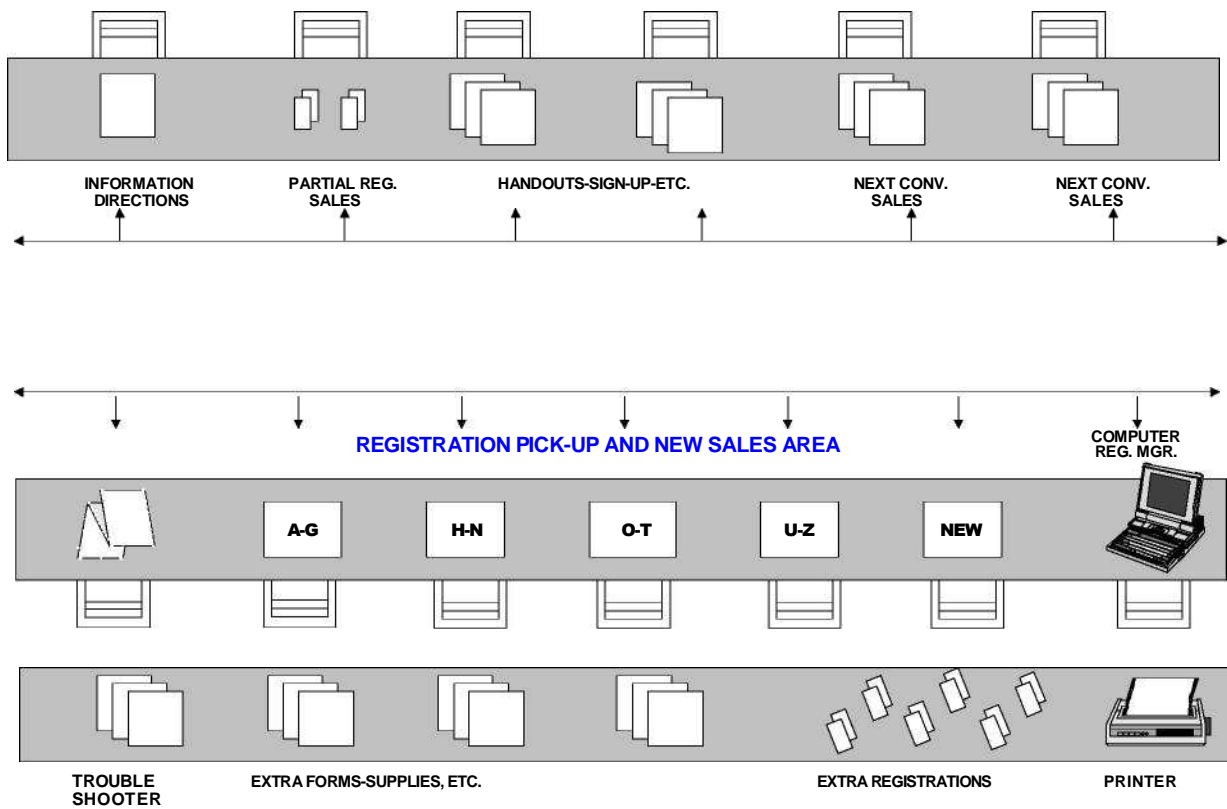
INFORMATION DIRECTIONS

PARTIAL REG. SALES

HANDOUTS-SIGN-UP-ETC.

NEXT CONV. SALES

NEXT CONV. SALES

REGISTRATION PICK-UP AND NEW SALES AREA

COMPUTER REG. MGR.

A-G

H-N

O-T

U-Z

NEW

TROUBLE SHOOTER

EXTRA FORMS-SUPPLIES, ETC.

EXTRA REGISTRATIONS

PRINTER